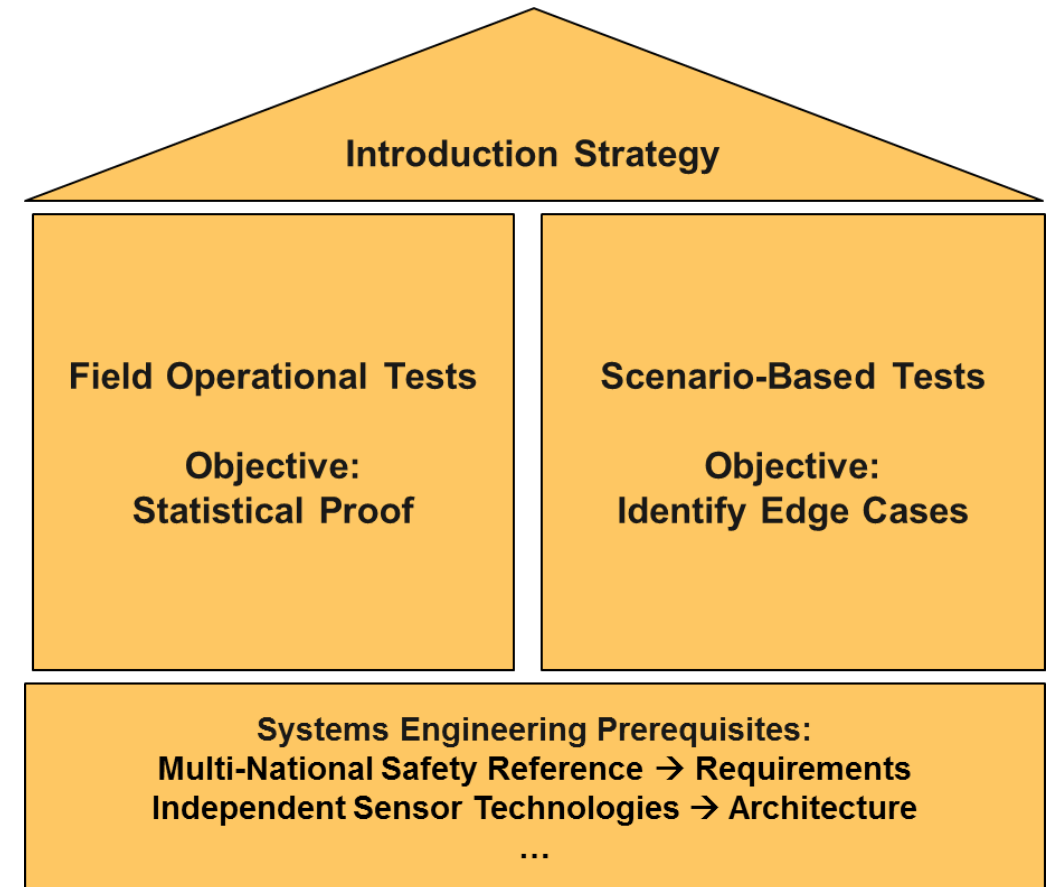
Introduction Strategy

Field Operational Tests

Objective:
Statistical Proof

Scenario-Based Tests

Objective:
Identify Edge Cases

Systems Engineering Prerequisites:
Multi-National Safety Reference → Requirements
Independent Sensor Technologies → Architecture
…